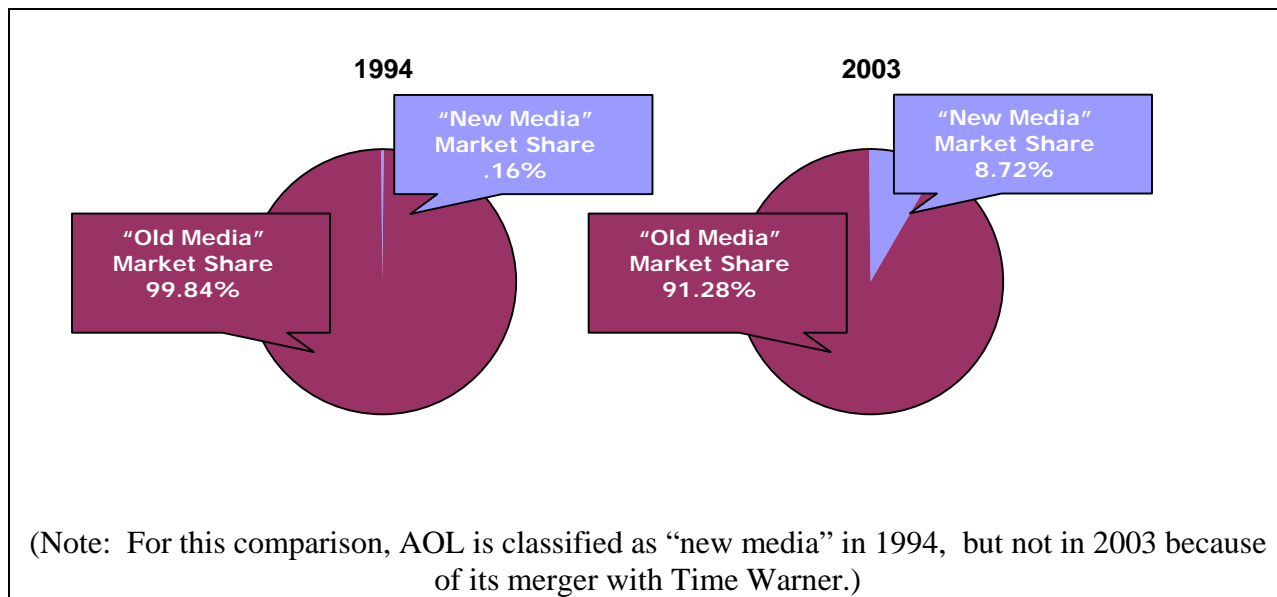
1994

"New Media" Market Share .16%

"Old Media" Market Share 99.84%

2003

"New Media" Market Share 8.72%

"Old Media" Market Share 91.28%

(Note: For this comparison, AOL is classified as "new media" in 1994, but not in 2003 because of its merger with Time Warner.)